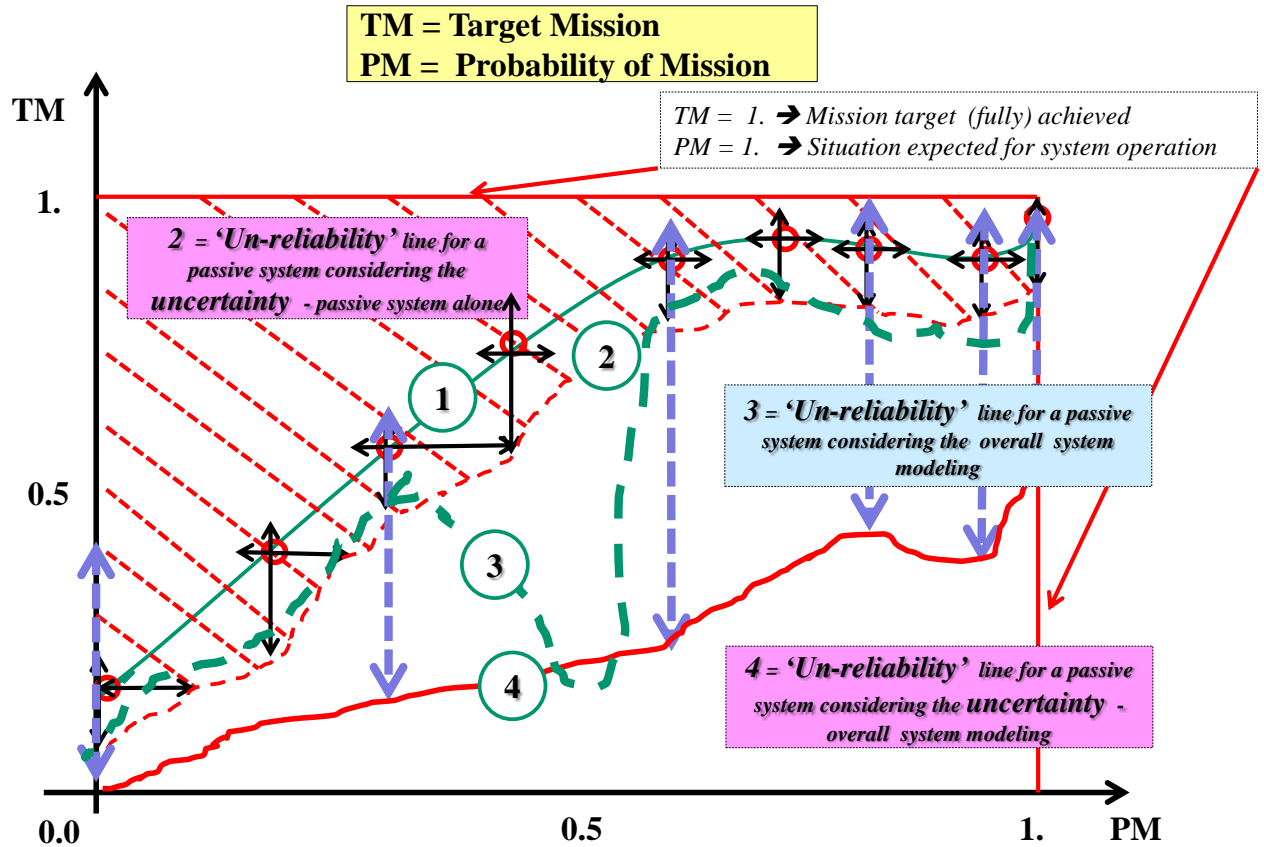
TM = Target Mission
PM = Probability of Mission

TM

TM = 1. ➔ Mission target (fully) achieved
PM = 1. ➔ Situation expected for system operation

1.

2 = 'Un-reliability' line for a passive system considering the uncertainty - passive system alone

2

1

3 = 'Un-reliability' line for a passive system considering the overall system modeling

0.5

3

4

4 = 'Un-reliability' line for a passive system considering the uncertainty - overall system modeling

0.0

0.5

1.

PM